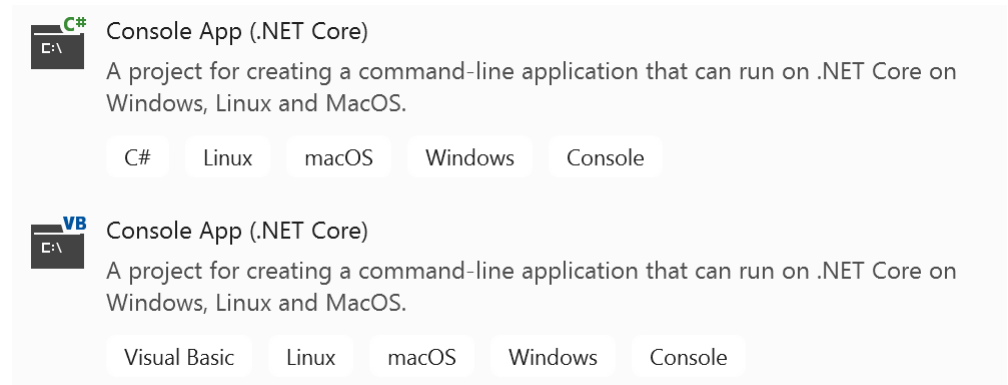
C#
C:\
Console App (.NET Core)
A project for creating a command-line application that can run on .NET Core on Windows, Linux and MacOS.

C# Linux macOS Windows Console

VB
C:\
Console App (.NET Core)
A project for creating a command-line application that can run on .NET Core on Windows, Linux and MacOS.

Visual Basic Linux macOS Windows Console